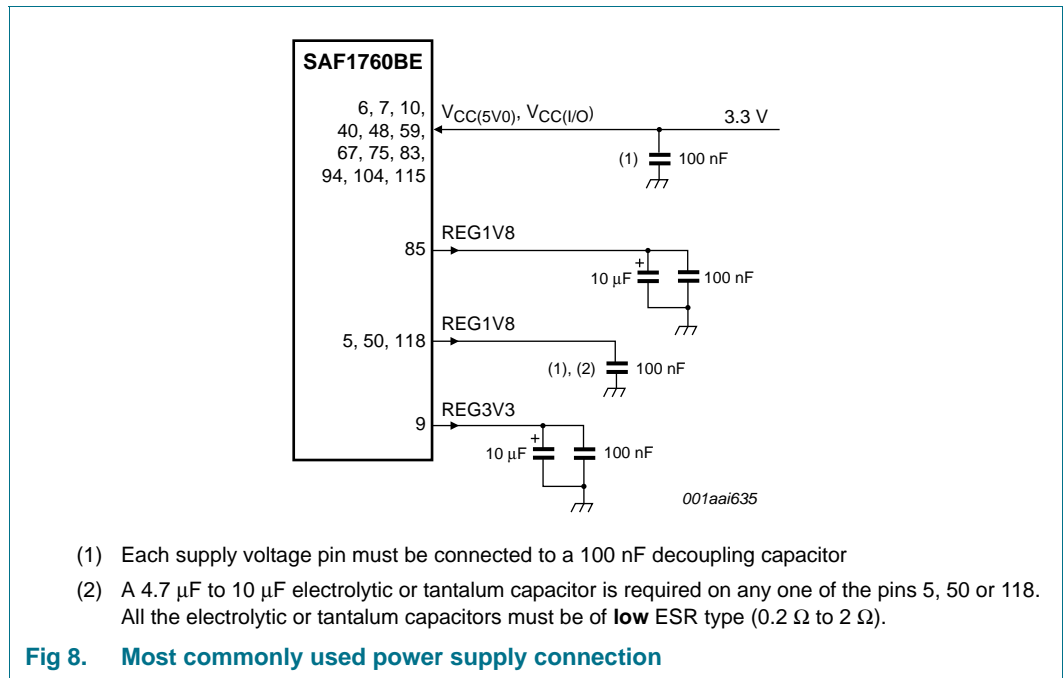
SAF1760BE

6, 7, 10, 40, 48, 59, 67, 75, 83, 94, 104, 115

$V_{CC(5V0)}$, $V_{CC(I/O)}$

3.3 V

(1)

100 nF

REG1V8

85

+

10 μF

100 nF

REG1V8

5, 50, 118

(1), (2)

100 nF

REG3V3

9

+

10 μF

100 nF

001aai635

(1) Each supply voltage pin must be connected to a 100 nF decoupling capacitor

(2) A 4.7 μF to 10 μF electrolytic or tantalum capacitor is required on any one of the pins 5, 50 or 118. All the electrolytic or tantalum capacitors must be of **low** ESR type (0.2 Ω to 2 Ω).

Fig 8. Most commonly used power supply connection